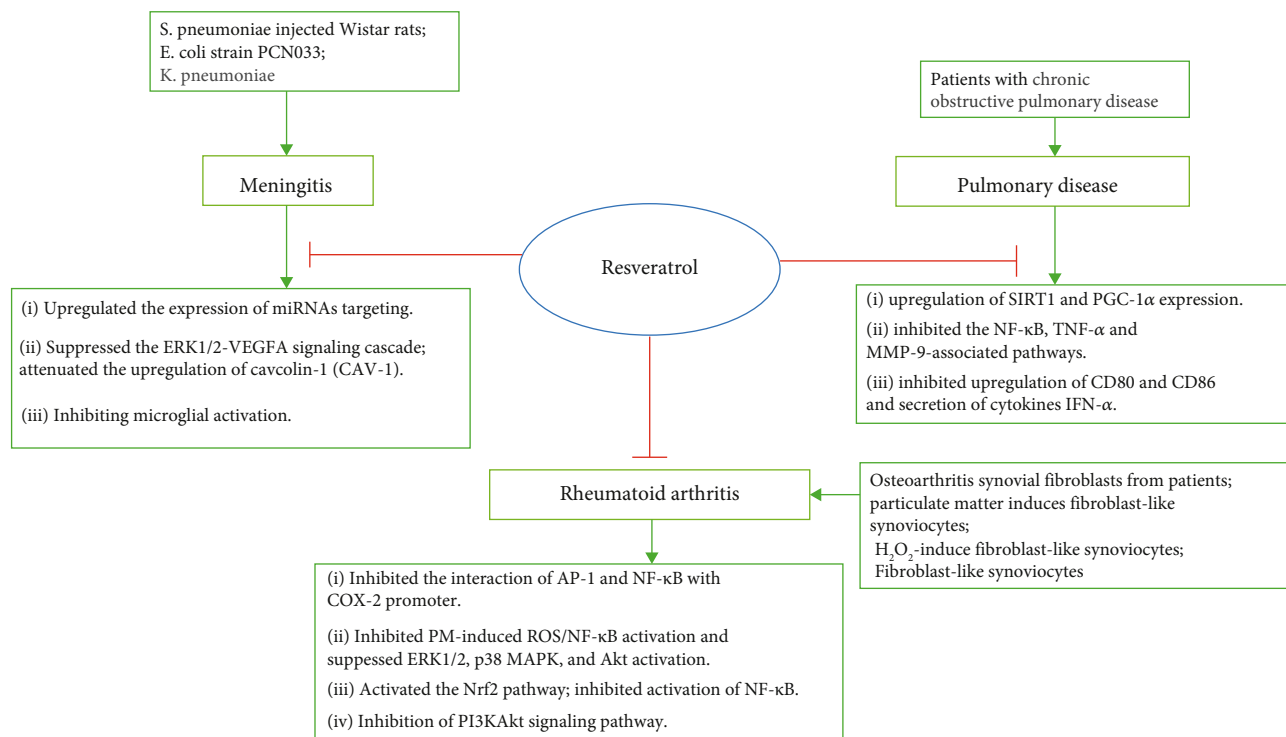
S. pneumoniae injected Wistar rats;
E. coli strain PCN033;
K. pneumoniae

Meningitis

(i) Upregulated the expression of miRNAs targeting.

(ii) Suppressed the ERK1/2-VEGFA signaling cascade; attenuated the upregulation of cavcolin-1 (CAV-1).

(iii) Inhibiting microglial activation.

Patients with chronic obstructive pulmonary disease

Pulmonary disease

Resveratrol

(i) upregulation of SIRT1 and PGC-1$\alpha$ expression.

(ii) inhibited the NF-κB, TNF-$\alpha$ and MMP-9-associated pathways.

(iii) inhibited upregulation of CD80 and CD86 and secretion of cytokines IFN-$\alpha$.

Rheumatoid arthritis

Osteoarthritis synovial fibroblasts from patients;
particulate matter induces fibroblast-like synoviocytes;
$H_2O_2$-induce fibroblast-like synoviocytes;
Fibroblast-like synoviocytes

(i) Inhibited the interaction of AP-1 and NF-κB with COX-2 promoter.

(ii) Inhibited PM-induced ROS/NF-κB activation and suppressed ERK1/2, p38 MAPK, and Akt activation.

(iii) Activated the Nrf2 pathway; inhibited activation of NF-κB.

(iv) Inhibition of PI3KAkt signaling pathway.